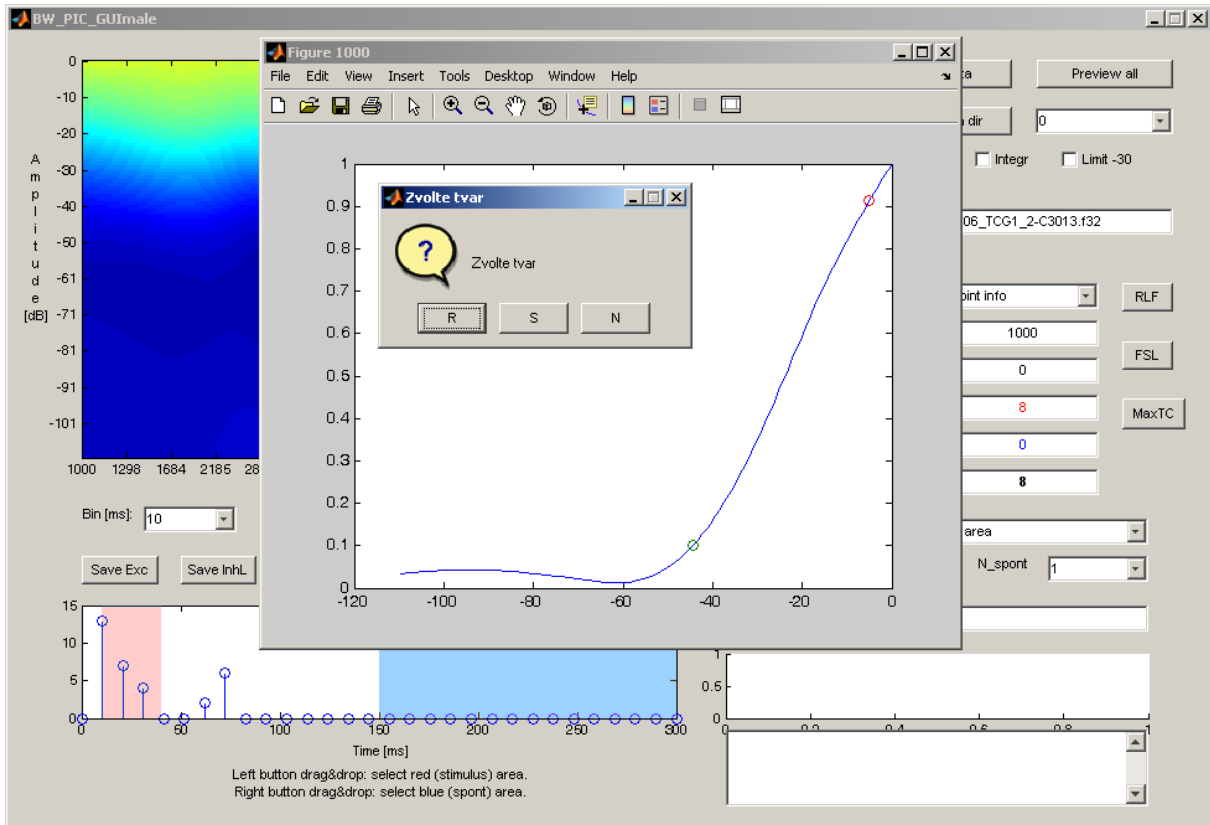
BW_PIC_GUImale

Figure 1000

File Edit View Insert Tools Desktop Window Help

ta
Preview all
a dir
0
Integr
Limit -30
06_TCG1_2-C3013.f32
oint info
RLF
1000
FSL
0
8
MaxTC
0
8
area
N_spont
1

0
-10
-20
-30
-40
-50
-61
-71
-81
-91
-101
Amplitude [dB]
1000 1298 1684 2185 28

Bin [ms]: 10
Save Exc
Save InhL

1
0.9
0.8
0.7
0.6
0.5
0.4
0.3
0.2
0.1
0
-120 -100 -80 -60 -40 -20 0

Zvolte tvar
?
Zvolte tvar
R S N

15
10
5
0
0 50 100 150 200 250 300
Time [ms]
Left button drag&drop: select red (stimulus) area.
Right button drag&drop: select blue (spont) area.

1
0.5
0
0.2 0.4 0.6 0.8 1